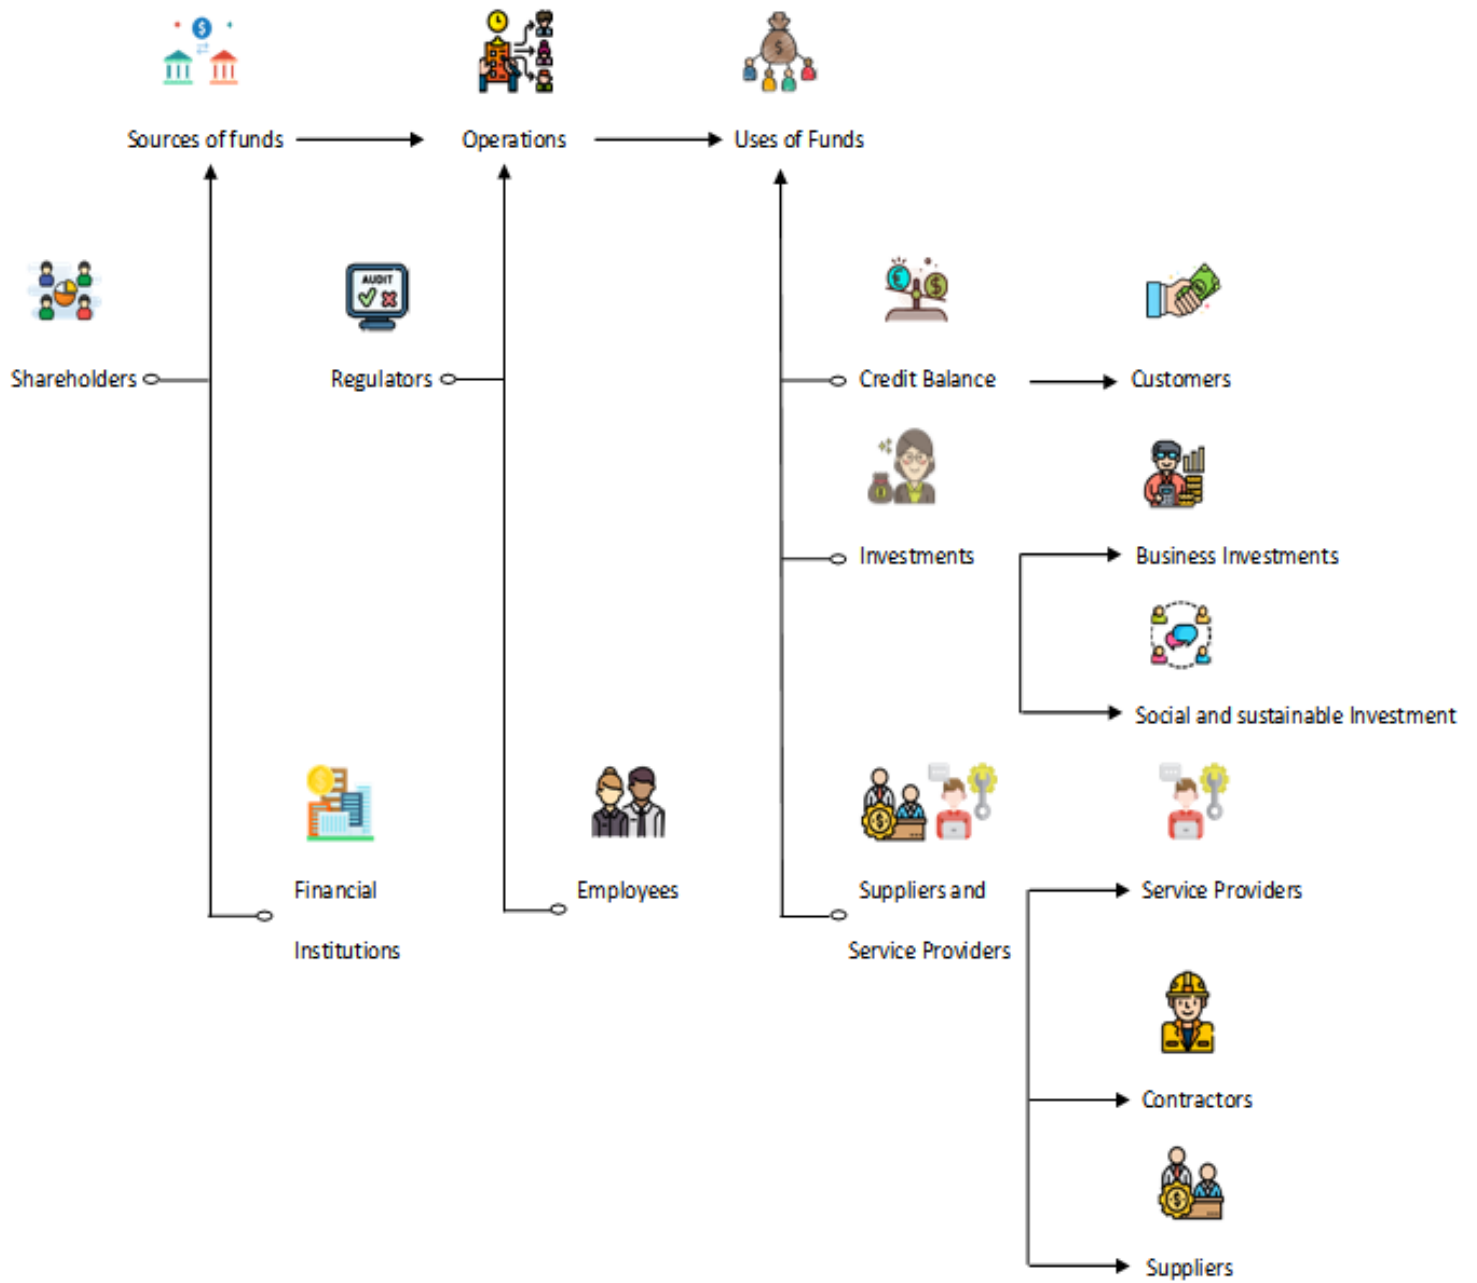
Sources of funds

Operations

Uses of Funds

Shareholders

AUDIT

Regulators

Credit Balance

Customers

Investments

Business Investments

Social and sustainable Investment

Financial Institutions

Employees

Suppliers and Service Providers

Service Providers

Contractors

Suppliers